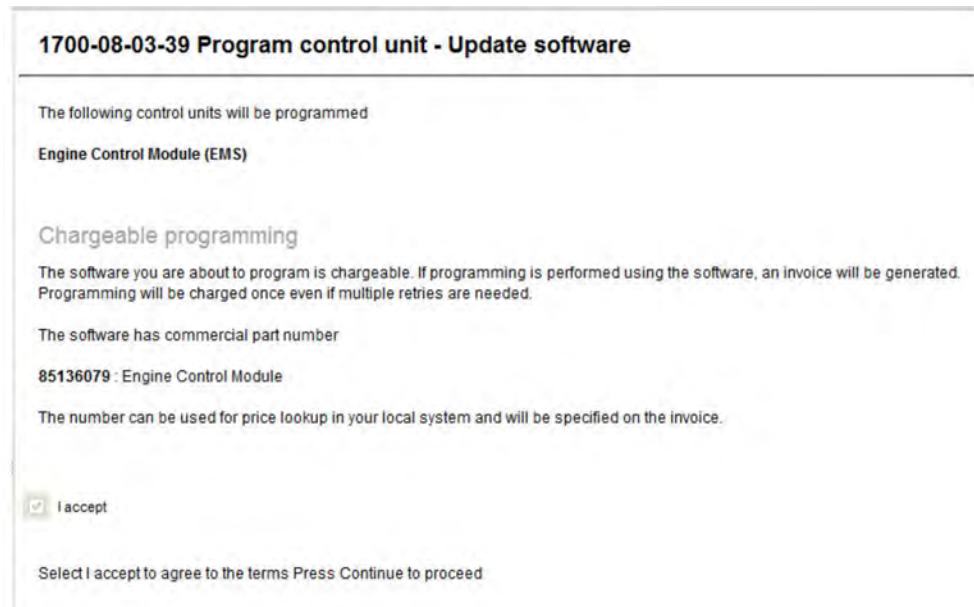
1700-08-03-39 Program control unit - Update software

The following control units will be programmed

Engine Control Module (EMS)

Chargeable programming

The software you are about to program is chargeable. If programming is performed using the software, an invoice will be generated. Programming will be charged once even if multiple retries are needed.

The software has commercial part number

85136079 : Engine Control Module

The number can be used for price lookup in your local system and will be specified on the invoice.

I accept

Select I accept to agree to the terms Press Continue to proceed